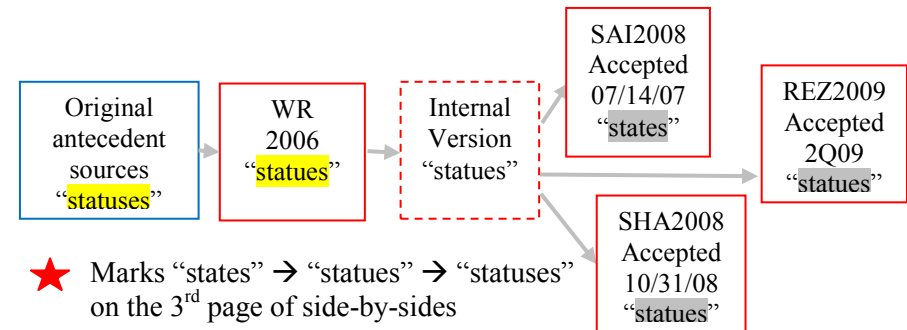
Original antecedent sources "statuses"

WR 2006 "statues"

Internal Version "statues"

SAI2008 Accepted 07/14/07 "states"

REZ2009 Accepted 2Q09 "statues"

SHA2008 Accepted 10/31/08 "statues"

Marks "states" → "statues" → "statuses" on the 3$^{rd}$ page of side-by-sides